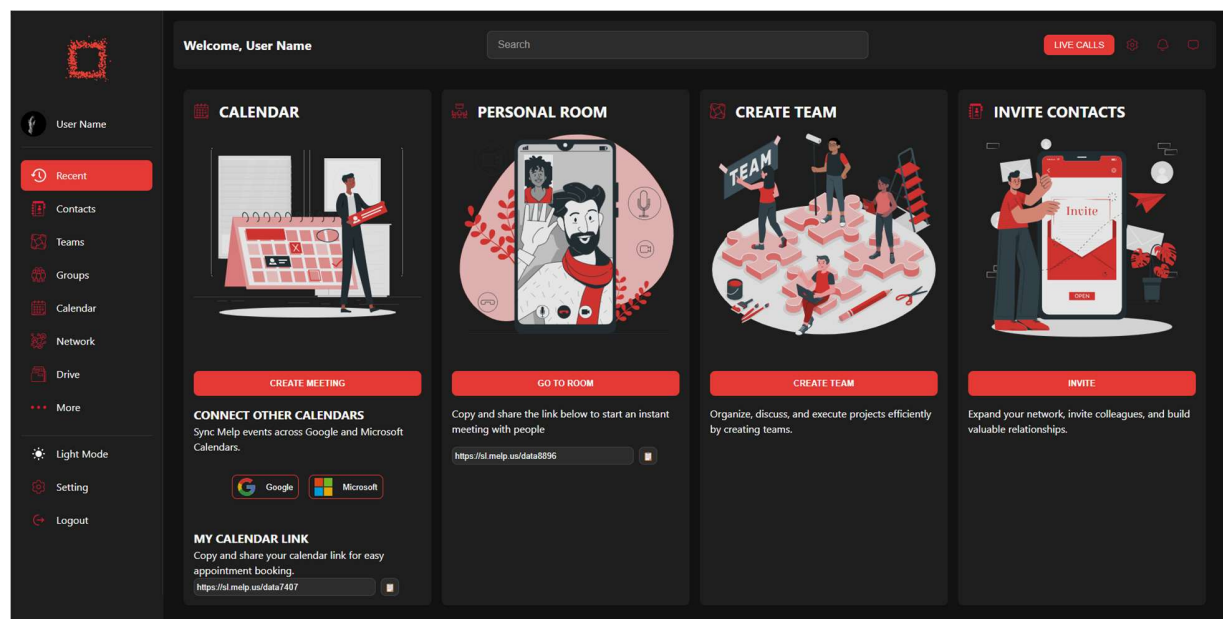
Welcome, User Name

Search

LIVE CALLS

User Name

Recent

Contacts

Teams

Groups

Calendar

Network

Drive

More

Light Mode

Setting

Logout

CALENDAR

CREATE MEETING

CONNECT OTHER CALENDARS

Sync Melp events across Google and Microsoft Calendars.

Google

Microsoft

MY CALENDAR LINK

Copy and share your calendar link for easy appointment booking.

https://sl.melp.us/data7407

PERSONAL ROOM

GO TO ROOM

Copy and share the link below to start an instant meeting with people

https://sl.melp.us/data8896

CREATE TEAM

TEAM

CREATE TEAM

Organize, discuss, and execute projects efficiently by creating teams.

INVITE CONTACTS

Invite

OPEN

INVITE

Expand your network, invite colleagues, and build valuable relationships.